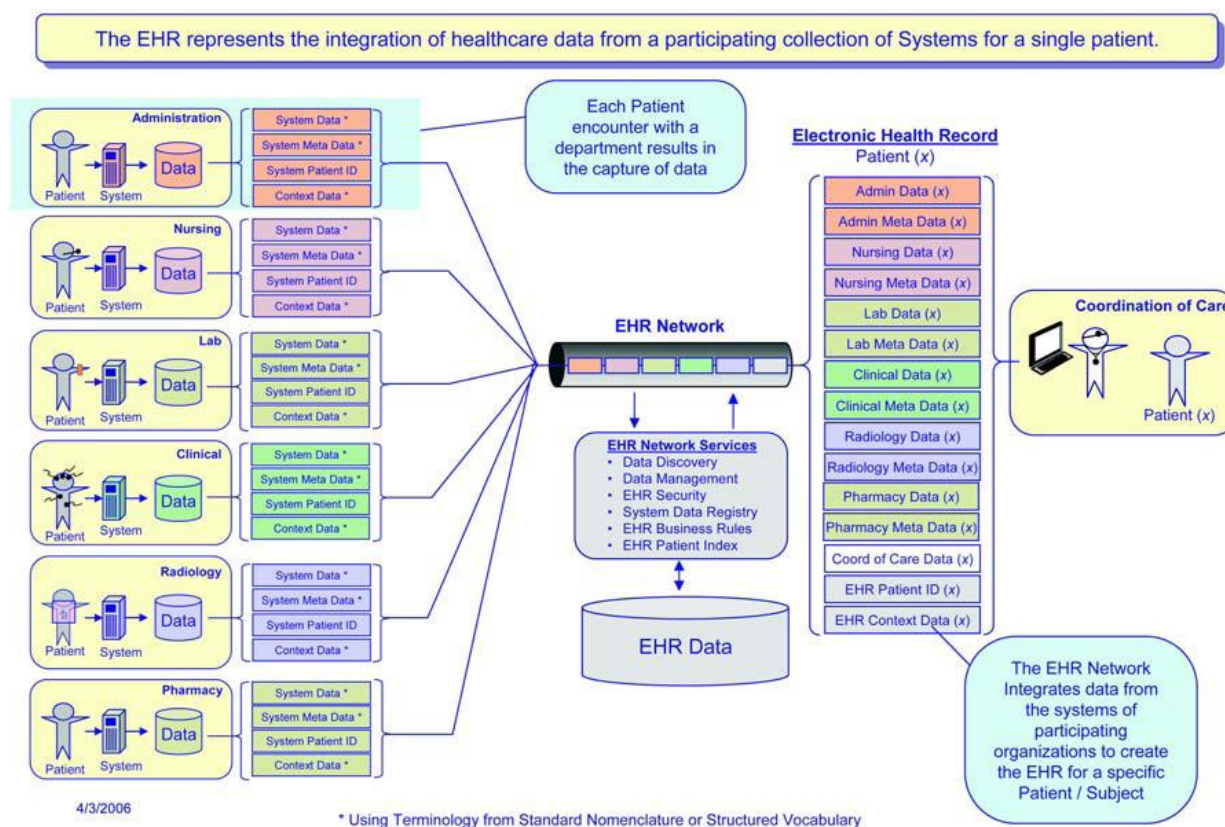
The EHR represents the integration of healthcare data from a participating collection of Systems for a single patient.

Administration
Patient System Data
System Data *
System Meta Data *
System Patient ID
Context Data *

Nursing
Patient System Data
System Data *
System Meta Data *
System Patient ID
Context Data *

Lab
Patient System Data
System Data *
System Meta Data *
System Patient ID
Context Data *

Clinical
Patient System Data
System Data *
System Meta Data *
System Patient ID
Context Data *

Radiology
Patient System Data
System Data *
System Meta Data *
System Patient ID
Context Data *

Pharmacy
Patient System Data
System Data *
System Meta Data *
System Patient ID
Context Data *

Each Patient encounter with a department results in the capture of data

EHR Network

EHR Network Services
• Data Discovery
• Data Management
• EHR Security
• System Data Registry
• EHR Business Rules
• EHR Patient Index

EHR Data

Electronic Health Record
Patient ($x$)
Admin Data ($x$)
Admin Meta Data ($x$)
Nursing Data ($x$)
Nursing Meta Data ($x$)
Lab Data ($x$)
Lab Meta Data ($x$)
Clinical Data ($x$)
Clinical Meta Data ($x$)
Radiology Data ($x$)
Radiology Meta Data ($x$)
Pharmacy Data ($x$)
Pharmacy Meta Data ($x$)
Coord of Care Data ($x$)
EHR Patient ID ($x$)
EHR Context Data ($x$)

Coordination of Car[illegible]
Patient ($x$)

The EHR Network Integrates data from the systems of participating organizations to create the EHR for a specific Patient / Subject

4/3/2006

* Using Terminology from Standard Nomenclature or Structured Vocabulary